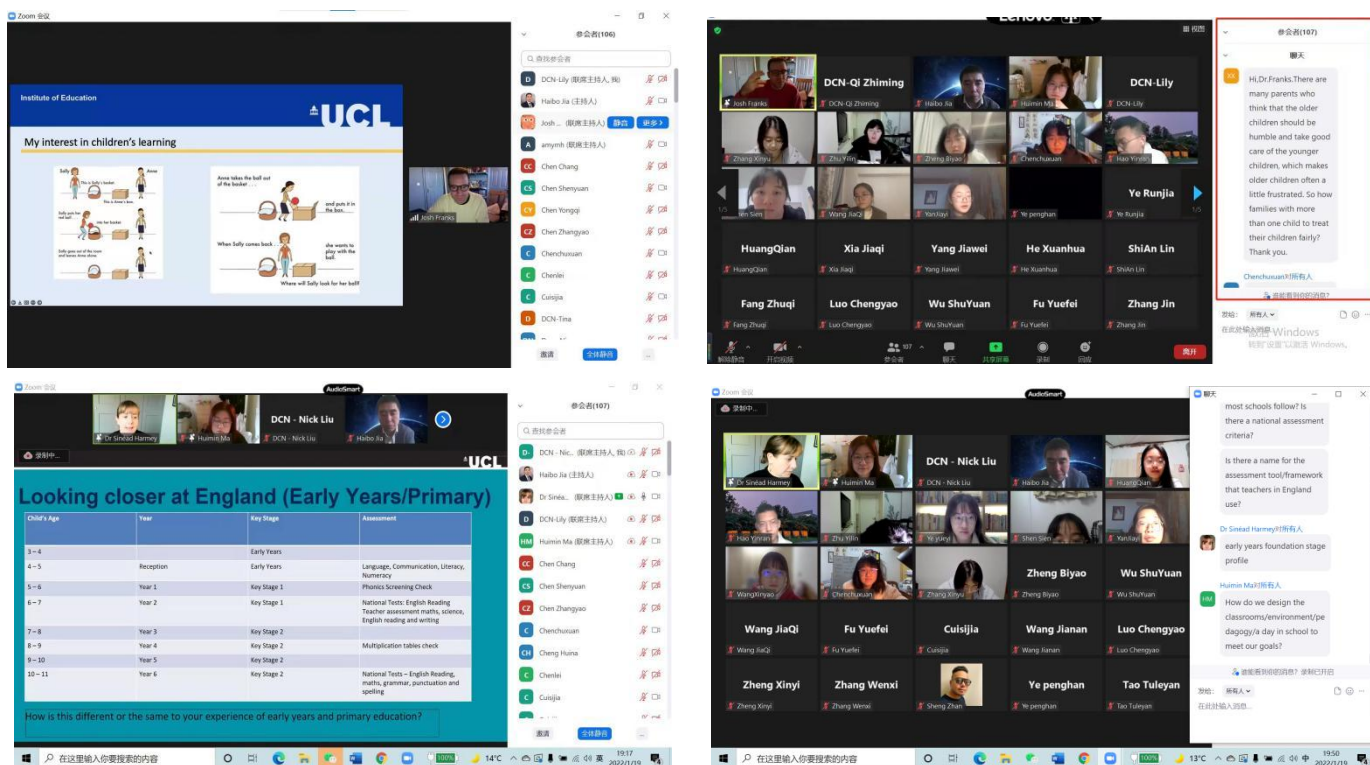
Zoom 会议

Institute of Education

UCL

My interest in children's learning

Sally
This is Sally's basket
Anne
This is Anne's box
Sally puts her ball into her basket
Sally goes out of the room and leaves Anne alone

Anne takes the ball out of the basket . . .
and puts it in the box.
When Sally comes back . . .
she wants to play with the ball.
Where will Sally look for her ball?

Josh Franks

参会者(106)

查找参会者

DCN-Lily (联席主持人, 我)
Haibo Jia (主持人)
Josh ... (联席主持人) 静音 更多
amymh (联席主持人)
Chen Chang
Chen Shenyuan
Chen Yongqi
Chen Zhangyao
Chenchuxuan
Chenlei
Cuisijia
DCN-Tina

邀请 全体静音 ...

Lenovo

视图

Josh Franks
DCN-Qi Zhiming
DCN-Qi Zhiming
Haibo Jia
Huimin Ma
DCN-Lily
DCN-Lily
Zhang Xinyu
Zhu Yilin
Zheng Biyao
Chenchuxuan
Hao Yinran
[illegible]en Siren
Wang JiaQi
YanJiayi
Ye penghan
Ye Runjia
Ye Runjia
HuangQian
HuangQian
Xia Jiaqi
Xia Jiaqi
Yang Jiawei
Yang Jiawei
He Xuanhua
He Xuanhua
ShiAn Lin
ShiAn Lin
Fang Zhuqi
Fang Zhuqi
Luo Chengyao
Luo Chengyao
Wu ShuYuan
Wu ShuYuan
Fu Yuefei
Fu Yuefei
Zhang Jin
Zhang Jin

1/5
1/5

解除静音 开启视频 107 参会者 聊天 共享屏幕 录制 反应 离开

参会者(107)

聊天

Hi,Dr.Franks.There are many parents who think that the older children should be humble and take good care of the younger children, which makes older children often a little frustrated. So how families with more than one child to treat their children fairly? Thank you.

Chenchuxuan对所有人

谁能看到你的消息?

发给: 所有人

在此处输入消息...

激活 Windows
转到"设置"以激活 Windows。

Zoom 会议

AudioSmart

Dr Sinead Harmey
Huimin Ma
DCN - Nick Liu
DCN - Nick Liu
Haibo Jia

录制中...

UCL

Looking closer at England (Early Years/Primary)

| Child's Age | Year | Key Stage | Assessment |
|---|---|---|---|
| 3 – 4 | | Early Years | |
| 4 – 5 | Reception | Early Years | Language, Communication, Literacy, Numeracy |
| 5 – 6 | Year 1 | Key Stage 1 | Phonics Screening Check |
| 6 – 7 | Year 2 | Key Stage 1 | National Tests: English Reading Teacher assessment maths, science, English reading and writing |
| 7 – 8 | Year 3 | Key Stage 2 | |
| 8 – 9 | Year 4 | Key Stage 2 | Multiplication tables check |
| 9 – 10 | Year 5 | Key Stage 2 | |
| 10 – 11 | Year 6 | Key Stage 2 | National Tests – English Reading, maths, grammar, punctuation and spelling |

How is this different or the same to your experience of early years and primary education?

参会者(107)

查找参会者

DCN - Nic... (联席主持人, 我)
Haibo Jia (主持人)
Dr Sinéa... (联席主持人)
DCN-Lily (联席主持人)
Huimin Ma (联席主持人)
Chen Chang
Chen Shenyuan
Chen Zhangyao
Chenchuxuan
Cheng Huina
Chenlei
Cuisijia

邀请 全体静音 ...

在这里输入你要搜索的内容

14°C 英 19:17 2022/1/19

Zoom 会议

AudioSmart

录制中...

Dr Sinead Harmey
Huimin Ma
DCN - Nick Liu
DCN - Nick Liu
Haibo Jia
HuangQian
Hao Yinran
Zhu Yilin
Ye yueyi
Shen Sien
YanJiayi
WangXinyao
Chenchuxuan
Zhang Xinyu
Zheng Biyao
Zheng Biyao
Wu ShuYuan
Wu ShuYuan
Wang JiaQi
Wang JiaQi
Fu Yuefei
Fu Yuefei
Cuisijia
Cuisijia
Wang Jianan
Wang Jianan
Luo Chengyao
Luo Chengyao
Zheng Xinyi
Zheng Xinyi
Zhang Wenxi
Zhang Wenxi
Sheng Zhan
Ye penghan
Ye penghan
Tao Tuleyan
Tao Tuleyan

聊天

most schools follow? Is there a national assessment criteria?

Is there a name for the assessment tool/framework that teachers in England use?

Dr Sinead Harmey对所有人

early years foundation stage profile

Huimin Ma对所有人

How do we design the classrooms/environment/pedagogy/a day in school to meet our goals?

谁能看到你的消息? 录制已开启

发给: 所有人

在此处输入消息...

在这里输入你要搜索的内容

13°C 中 19:50 2022/1/19